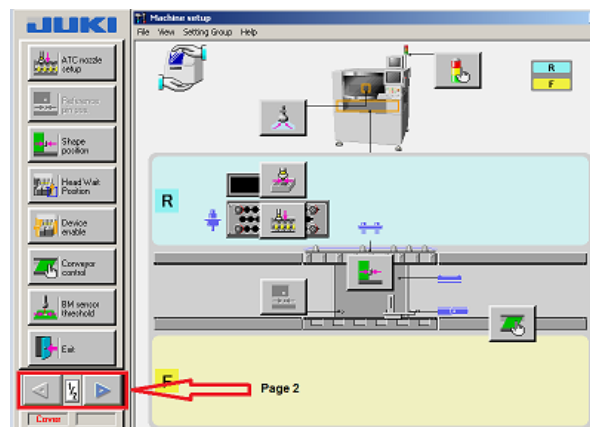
JUKI

Machine setup

File View Setting Group Help

ATC nozzle setup

Reference process

Shape position

Head Wait Position

Device enable

Conveyor control

BM sensor threshold

Exit

1/2

Cover

R

F

R

F

Page 2